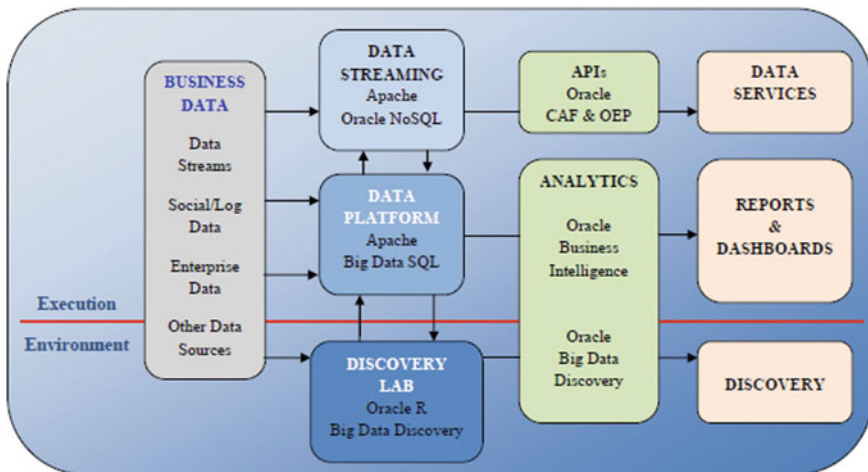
BUSINESS DATA

Data Streams

Social/Log Data

Enterprise Data

Other Data Sources

DATA STREAMING
Apache
Oracle NoSQL

DATA PLATFORM
Apache
Big Data SQL

DISCOVERY LAB
Oracle R
Big Data Discovery

APIs
Oracle
CAF & OEP

ANALYTICS

Oracle Business Intelligence

Oracle Big Data Discovery

DATA SERVICES

REPORTS & DASHBOARDS

DISCOVERY

Execution

Environment